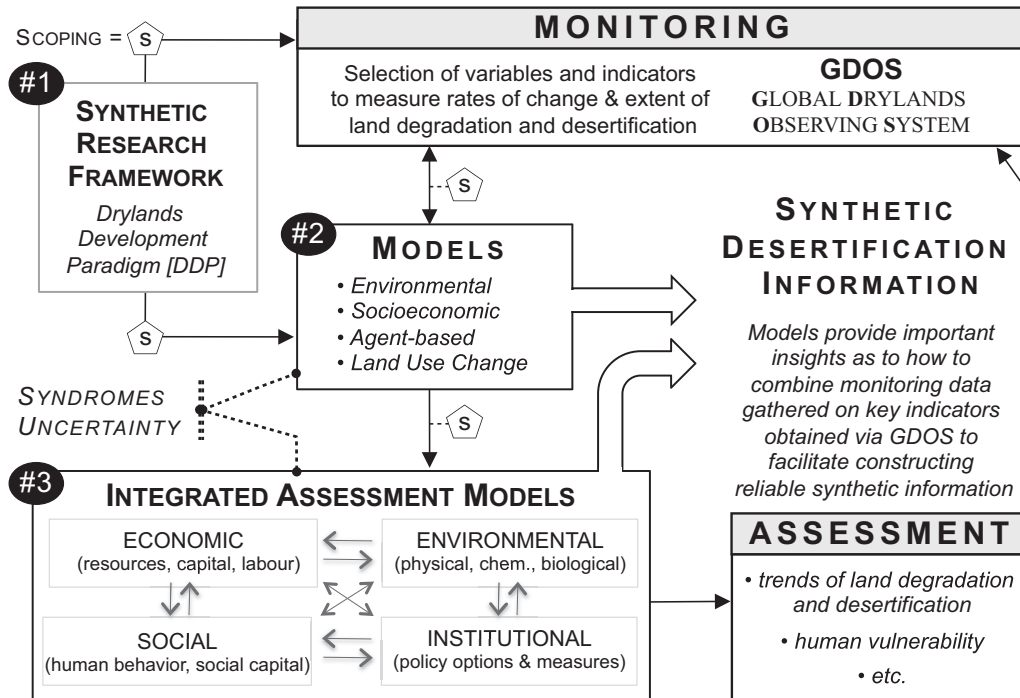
SCOPING = S

MONITORING

Selection of variables and indicators to measure rates of change & extent of land degradation and desertification

GDOS
GLOBAL DRYLANDS OBSERVING SYSTEM

#1
SYNTHETIC RESEARCH FRAMEWORK
Drylands Development Paradigm [DDP]

S

S

#2
MODELS
• Environmental
• Socioeconomic
• Agent-based
• Land Use Change

SYNTHETIC DESERTIFICATION INFORMATION

Models provide important insights as to how to combine monitoring data gathered on key indicators obtained via GDOS to facilitate constructing reliable synthetic information

SYNDROMES
UNCERTAINTY

S

#3
INTEGRATED ASSESSMENT MODELS

ECONOMIC
(resources, capital, labour)

ENVIRONMENTAL
(physical, chem., biological)

SOCIAL
(human behavior, social capital)

INSTITUTIONAL
(policy options & measures)

ASSESSMENT
• trends of land degradation and desertification
• human vulnerability
• etc.